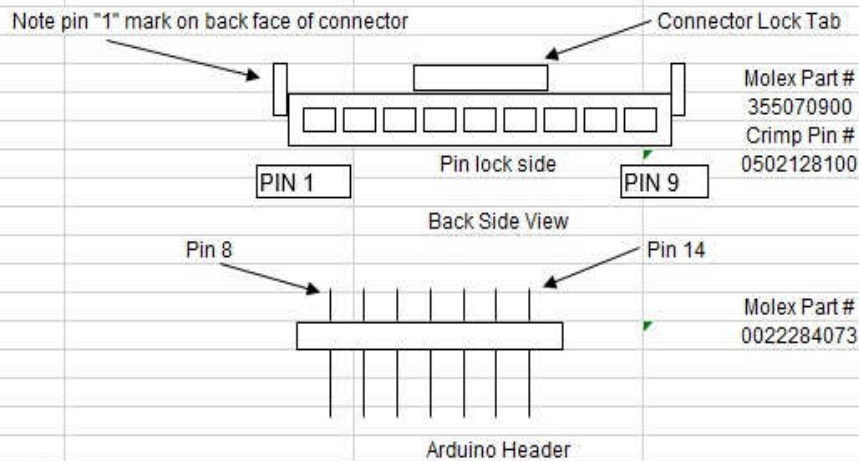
Note pin "1" mark on back face of connector

Connector Lock Tab

Molex Part #
355070900
Crimp Pin #
0502128100

Pin lock side

PIN 1

PIN 9

Back Side View

Pin 8

Pin 14

Molex Part #
0022284073

Arduino Header